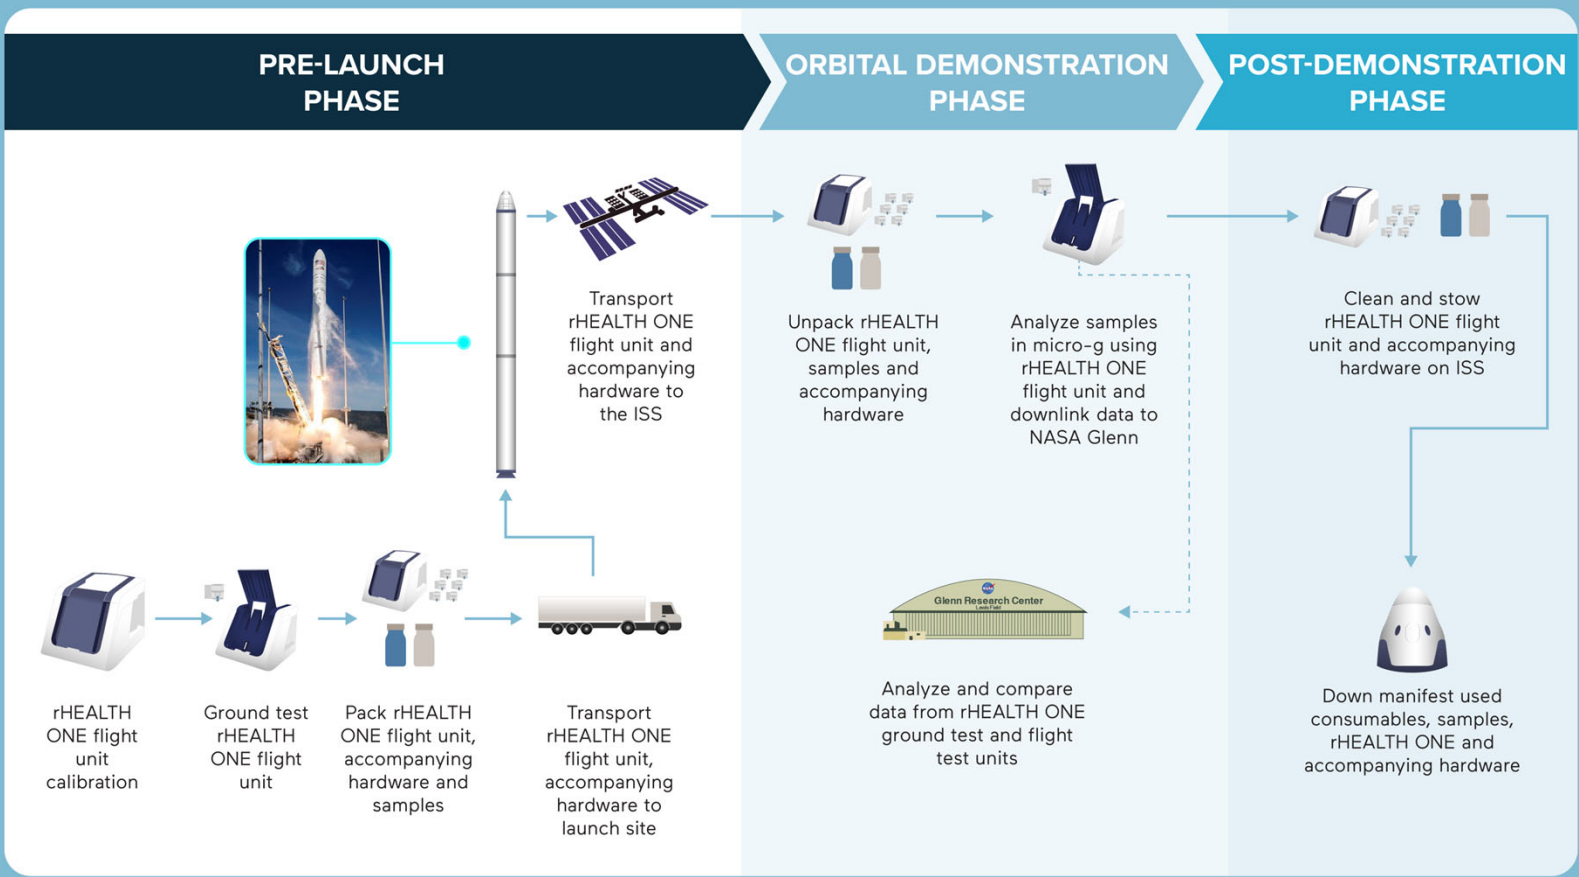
PRE-LAUNCH PHASE

ORBITAL DEMONSTRATION PHASE

POST-DEMONSTRATION PHASE

Transport rHEALTH ONE flight unit and accompanying hardware to the ISS

Unpack rHEALTH ONE flight unit, samples and accompanying hardware

Analyze samples in micro-g using rHEALTH ONE flight unit and downlink data to NASA Glenn

Clean and stow rHEALTH ONE flight unit and accompanying hardware on ISS

rHEALTH ONE flight unit calibration

Ground test rHEALTH ONE flight unit

Pack rHEALTH ONE flight unit, accompanying hardware and samples

Transport rHEALTH ONE flight unit, accompanying hardware to launch site

Glenn Research Center

Analyze and compare data from rHEALTH ONE ground test and flight test units

Down manifest used consumables, samples, rHEALTH ONE and accompanying hardware